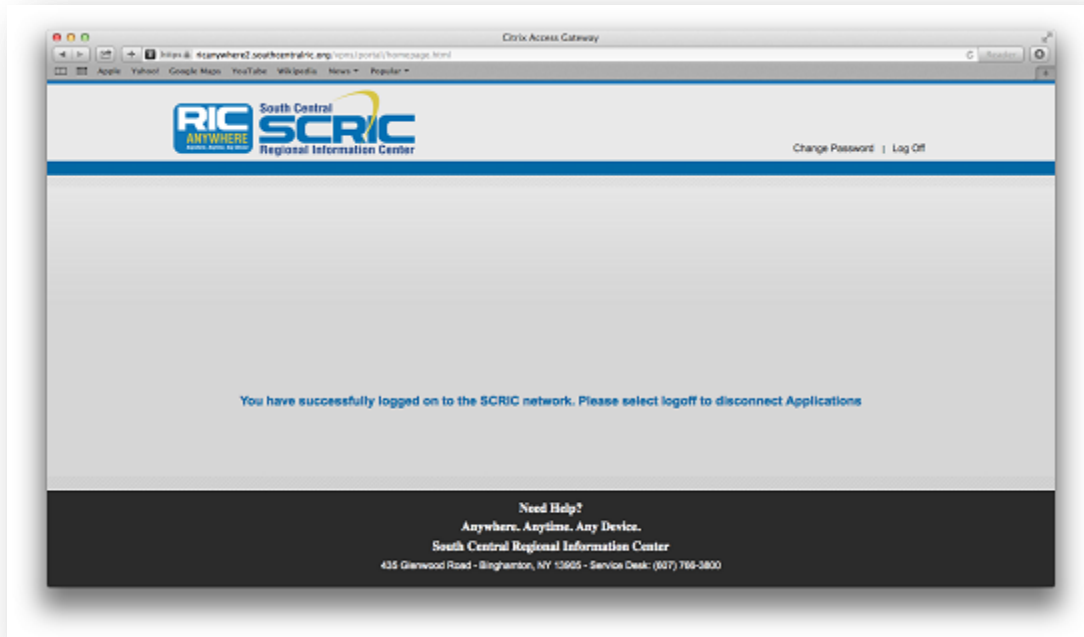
Citrix Access Gateway

https://ricanywhere2.southcentralric.org/vpns/portal/homepage.html

Reader

Apple Yahoo! Google Maps YouTube Wikipedia News ▾ Popular ▾

RIC ANYWHERE Anywhere. Anytime. Any Device.

South Central SCRIC Regional Information Center

Change Password | Log Off

You have successfully logged on to the SCRIC network. Please select logoff to disconnect Applications

Need Help?

Anywhere. Anytime. Any Device.

South Central Regional Information Center

435 Glenwood Road - Binghamton, NY 13905 - Service Desk: (607) 766-3800